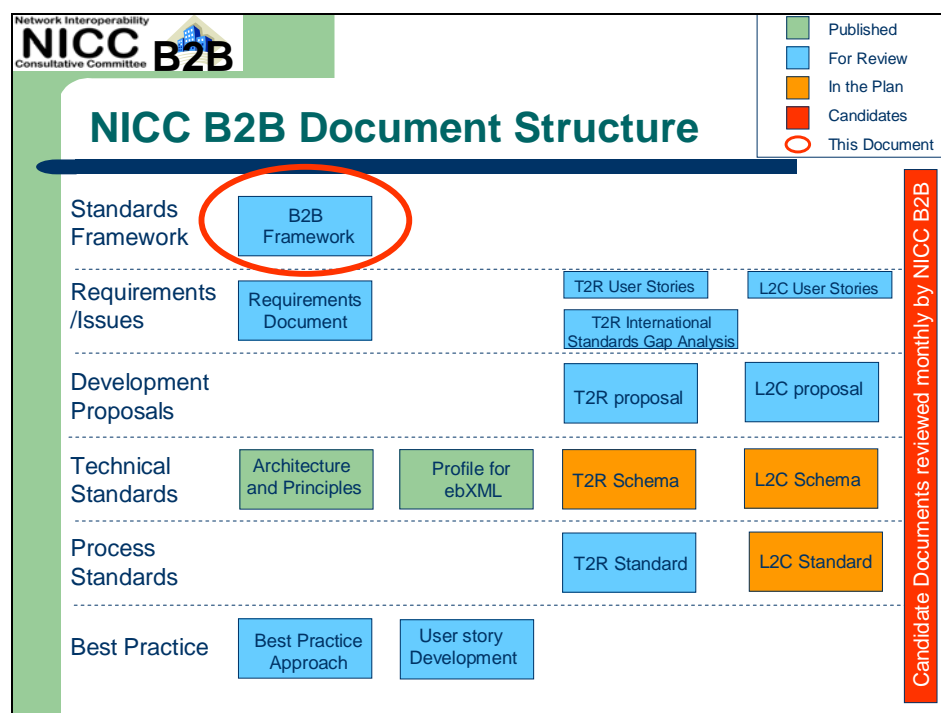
Network Interoperability
NICC
Consultative Committee
B2B

Published
For Review
In the Plan
Candidates
This Document

NICC B2B Document Structure

Standards Framework
B2B Framework

Requirements /Issues
Requirements Document
T2R User Stories
L2C User Stories
T2R International Standards Gap Analysis

Development Proposals
T2R proposal
L2C proposal

Technical Standards
Architecture and Principles
Profile for ebXML
T2R Schema
L2C Schema

Process Standards
T2R Standard
L2C Standard

Best Practice
Best Practice Approach
User story Development

Candidate Documents reviewed monthly by NICC B2B